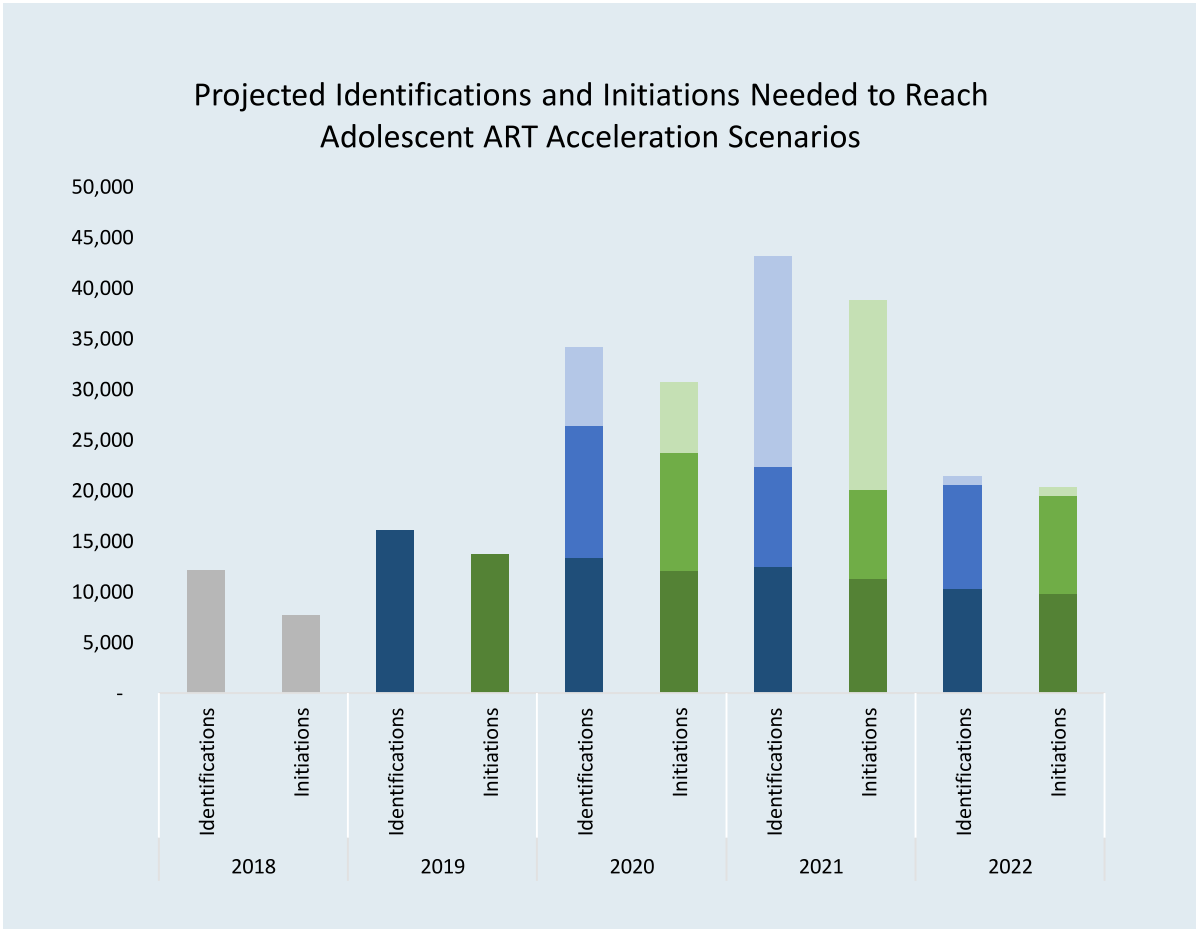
Projected Identifications and Initiations Needed to Reach Adolescent ART Acceleration Scenarios

50,000
45,000
40,000
35,000
30,000
25,000
20,000
15,000
10,000
5,000
-

Identifications
Initiations
Identifications
Initiations
Identifications
Initiations
Identifications
Initiations
Identifications
Initiations

2018
2019
2020
2021
2022